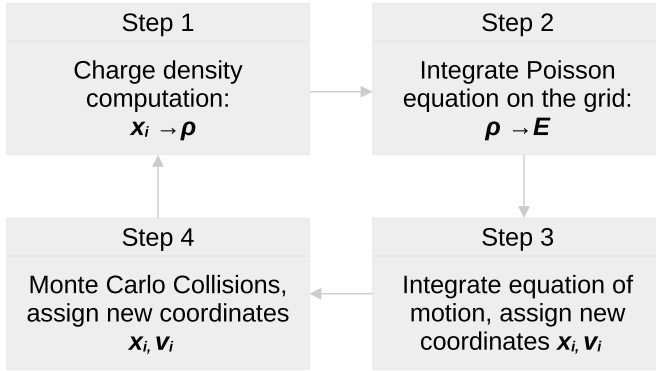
Step 1

Charge density computation: $\boldsymbol{x_i} \rightarrow \boldsymbol{\rho}$

Step 2

Integrate Poisson equation on the grid: $\boldsymbol{\rho} \rightarrow \boldsymbol{E}$

Step 3

Integrate equation of motion, assign new coordinates $\boldsymbol{x_i}, \boldsymbol{v_i}$

Step 4

Monte Carlo Collisions, assign new coordinates $\boldsymbol{x_i}, \boldsymbol{v_i}$